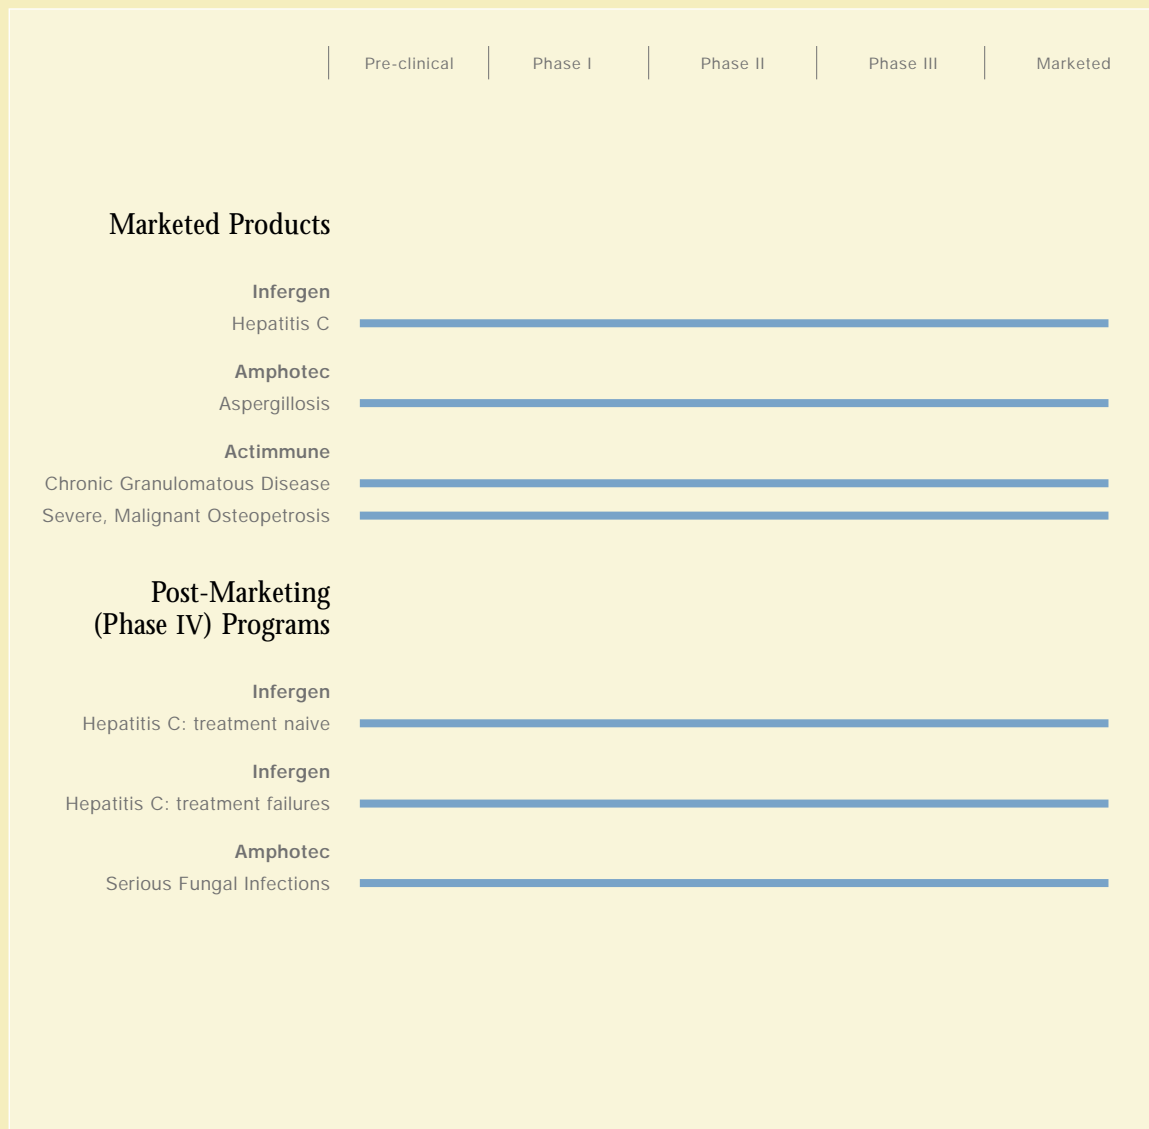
Pre-clinical | Phase I | Phase II | Phase III | Marketed

Marketed Products

Infergen
Hepatitis C

Amphotec
Aspergillosis

Actimmune
Chronic Granulomatous Disease
Severe, Malignant Osteopetrosis

Post-Marketing (Phase IV) Programs

Infergen
Hepatitis C: treatment naive

Infergen
Hepatitis C: treatment failures

Amphotec
Serious Fungal Infections